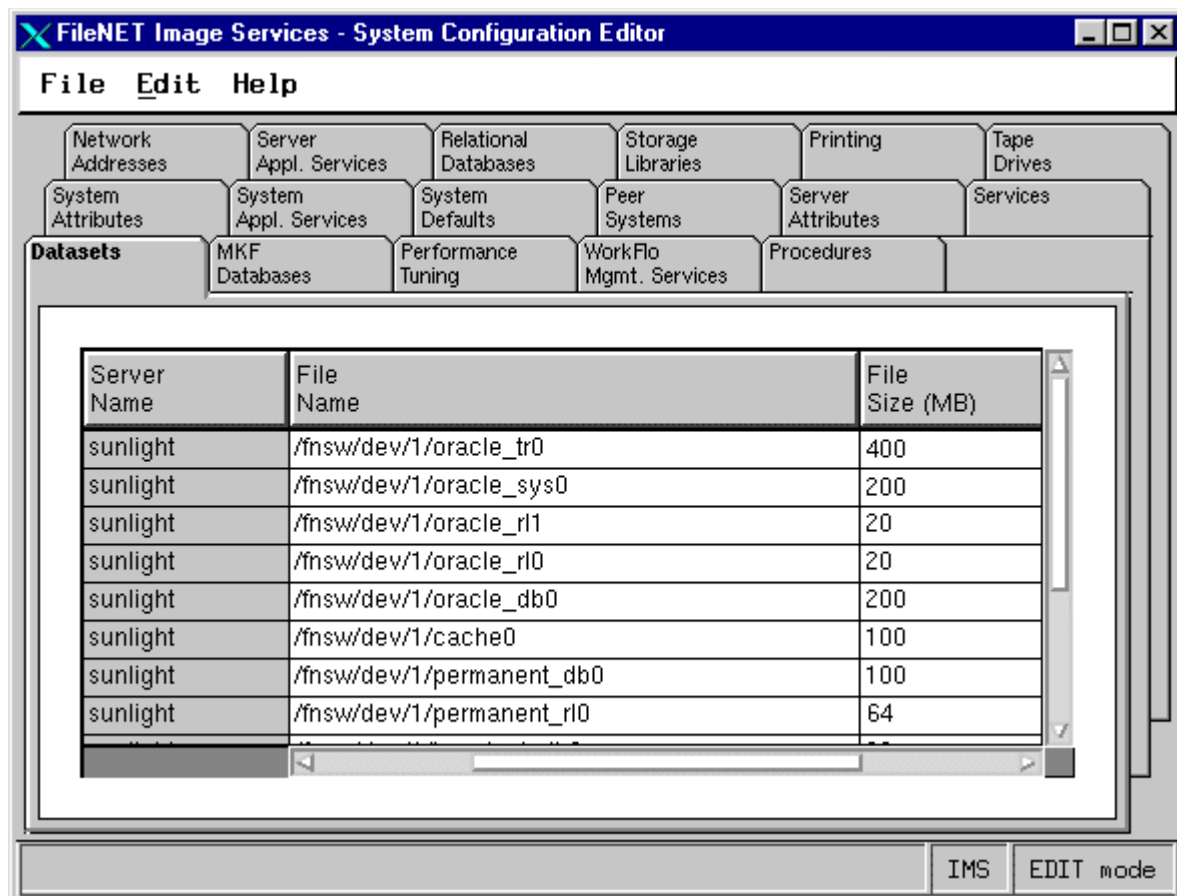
FileNET Image Services - System Configuration Editor

File Edit Help

Network Addresses
Server Appl. Services
Relational Databases
Storage Libraries
Printing
Tape Drives
System Attributes
System Appl. Services
System Defaults
Peer Systems
Server Attributes
Services
Datasets
MKF Databases
Performance Tuning
WorkFlo Mgmt. Services
Procedures

| Server Name | File Name | File Size (MB) |
|---|---|---|
| sunlight | /fnsw/dev/1/oracle_tr0 | 400 |
| sunlight | /fnsw/dev/1/oracle_sys0 | 200 |
| sunlight | /fnsw/dev/1/oracle_rl1 | 20 |
| sunlight | /fnsw/dev/1/oracle_rl0 | 20 |
| sunlight | /fnsw/dev/1/oracle_db0 | 200 |
| sunlight | /fnsw/dev/1/cache0 | 100 |
| sunlight | /fnsw/dev/1/permanent_db0 | 100 |
| sunlight | /fnsw/dev/1/permanent_rl0 | 64 |
| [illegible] | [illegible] | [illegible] |

IMS
EDIT mode